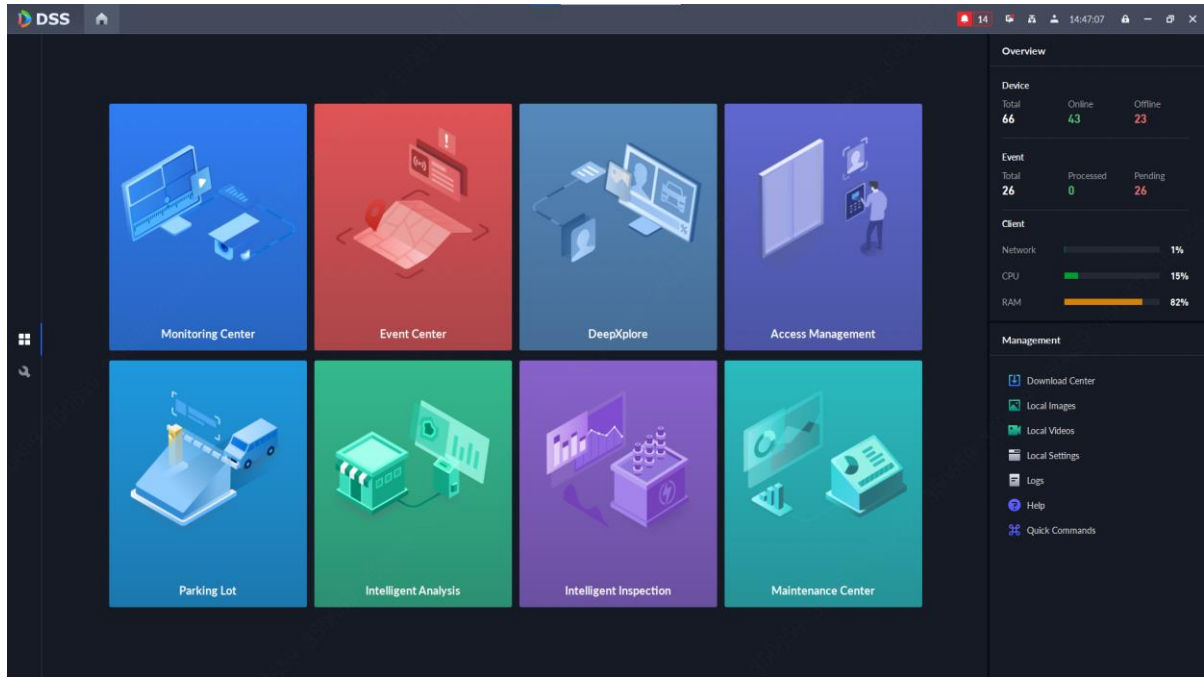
DSS

14 14:47:07

Monitoring Center

Event Center

DeepXplore

Access Management

Parking Lot

Intelligent Analysis

Intelligent Inspection

Maintenance Center

Overview

Device

Total
66

Online
43

Offline
23

Event

Total
26

Processed
0

Pending
26

Client

Network 1%

CPU 15%

RAM 82%

Management

Download Center

Local Images

Local Videos

Local Settings

Logs

Help

Quick Commands